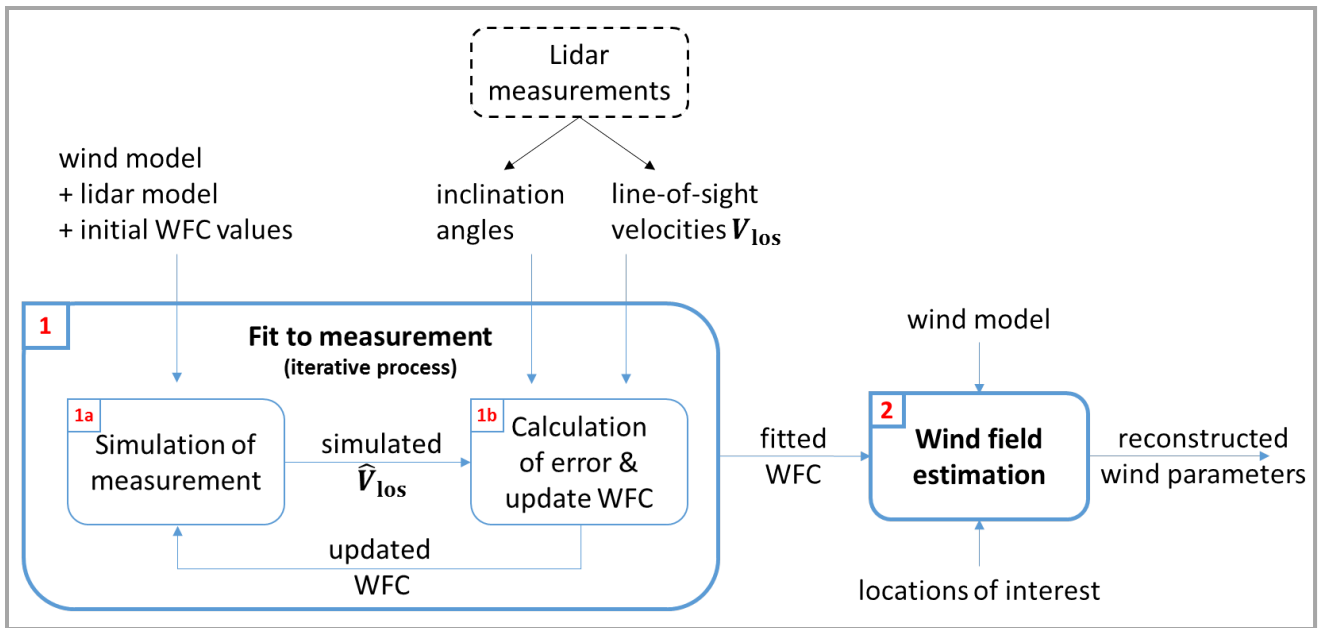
Lidar measurements

wind model
+ lidar model
+ initial WFC values

inclination angles

line-of-sight velocities $\boldsymbol{V}_{\mathbf{los}}$

1

Fit to measurement
(iterative process)

1a
Simulation of measurement

simulated
$\widehat{\boldsymbol{V}}_{\mathbf{los}}$

1b
Calculation of error & update WFC

updated
WFC

fitted
WFC

wind model

2
Wind field estimation

reconstructed wind parameters

locations of interest